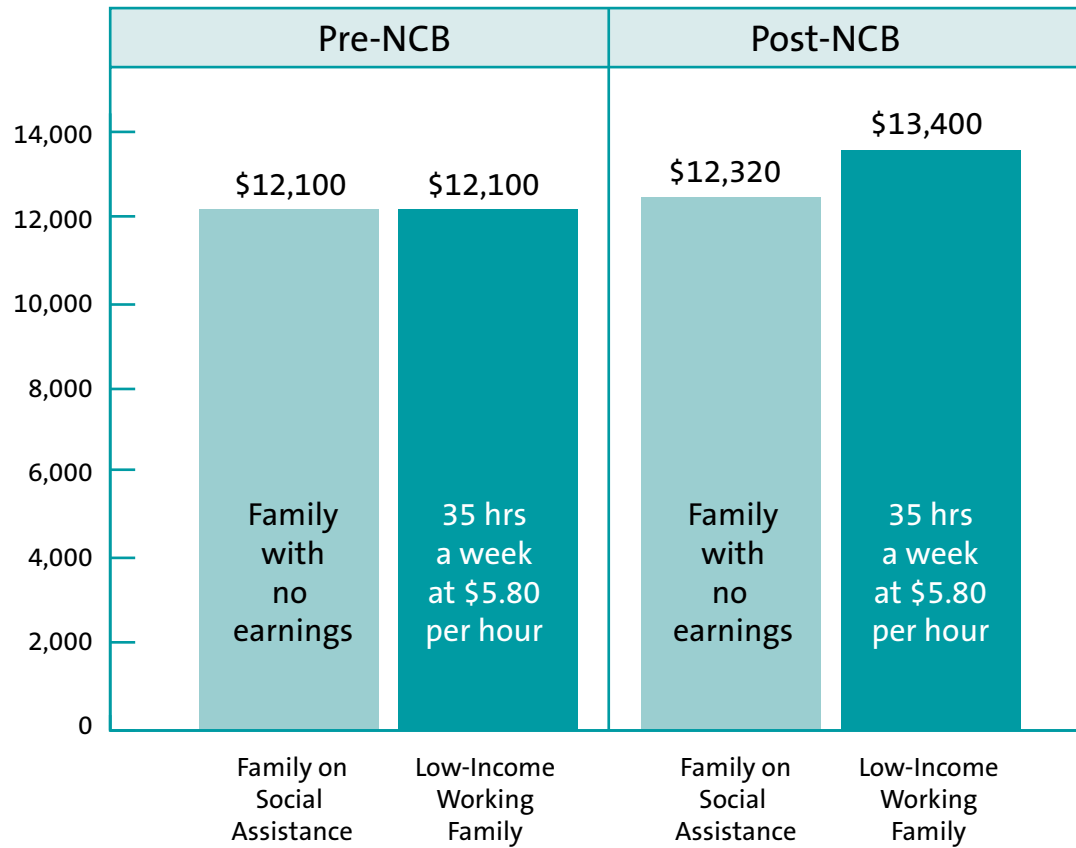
Pre-NCB

Post-NCB

14,000
12,000
10,000
8,000
6,000
4,000
2,000
0

$12,100
Family with no earnings

$12,100
35 hrs a week at $5.80 per hour

$12,320
Family with no earnings

$13,400
35 hrs a week at $5.80 per hour

Family on Social Assistance

Low-Income Working Family

Family on Social Assistance

Low-Income Working Family